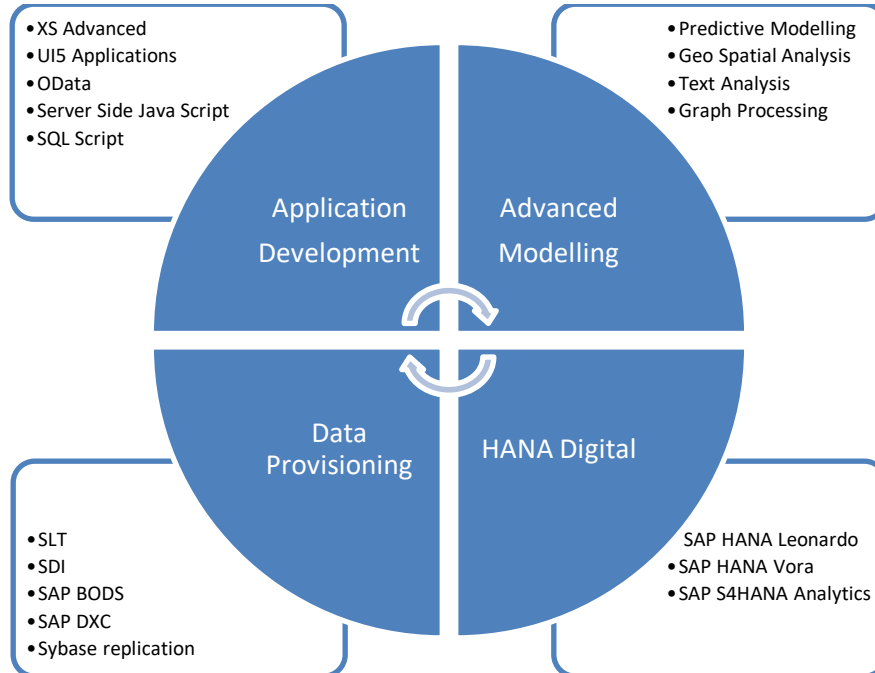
• XS Advanced
• UI5 Applications
• OData
• Server Side Java Script
• SQL Script

• Predictive Modelling
• Geo Spatial Analysis
• Text Analysis
• Graph Processing

Application Development

Advanced Modelling

Data Provisioning

HANA Digital

• SLT
• SDI
• SAP BODS
• SAP DXC
• Sybase replication

SAP HANA Leonardo
• SAP HANA Vora
• SAP S4HANA Analytics